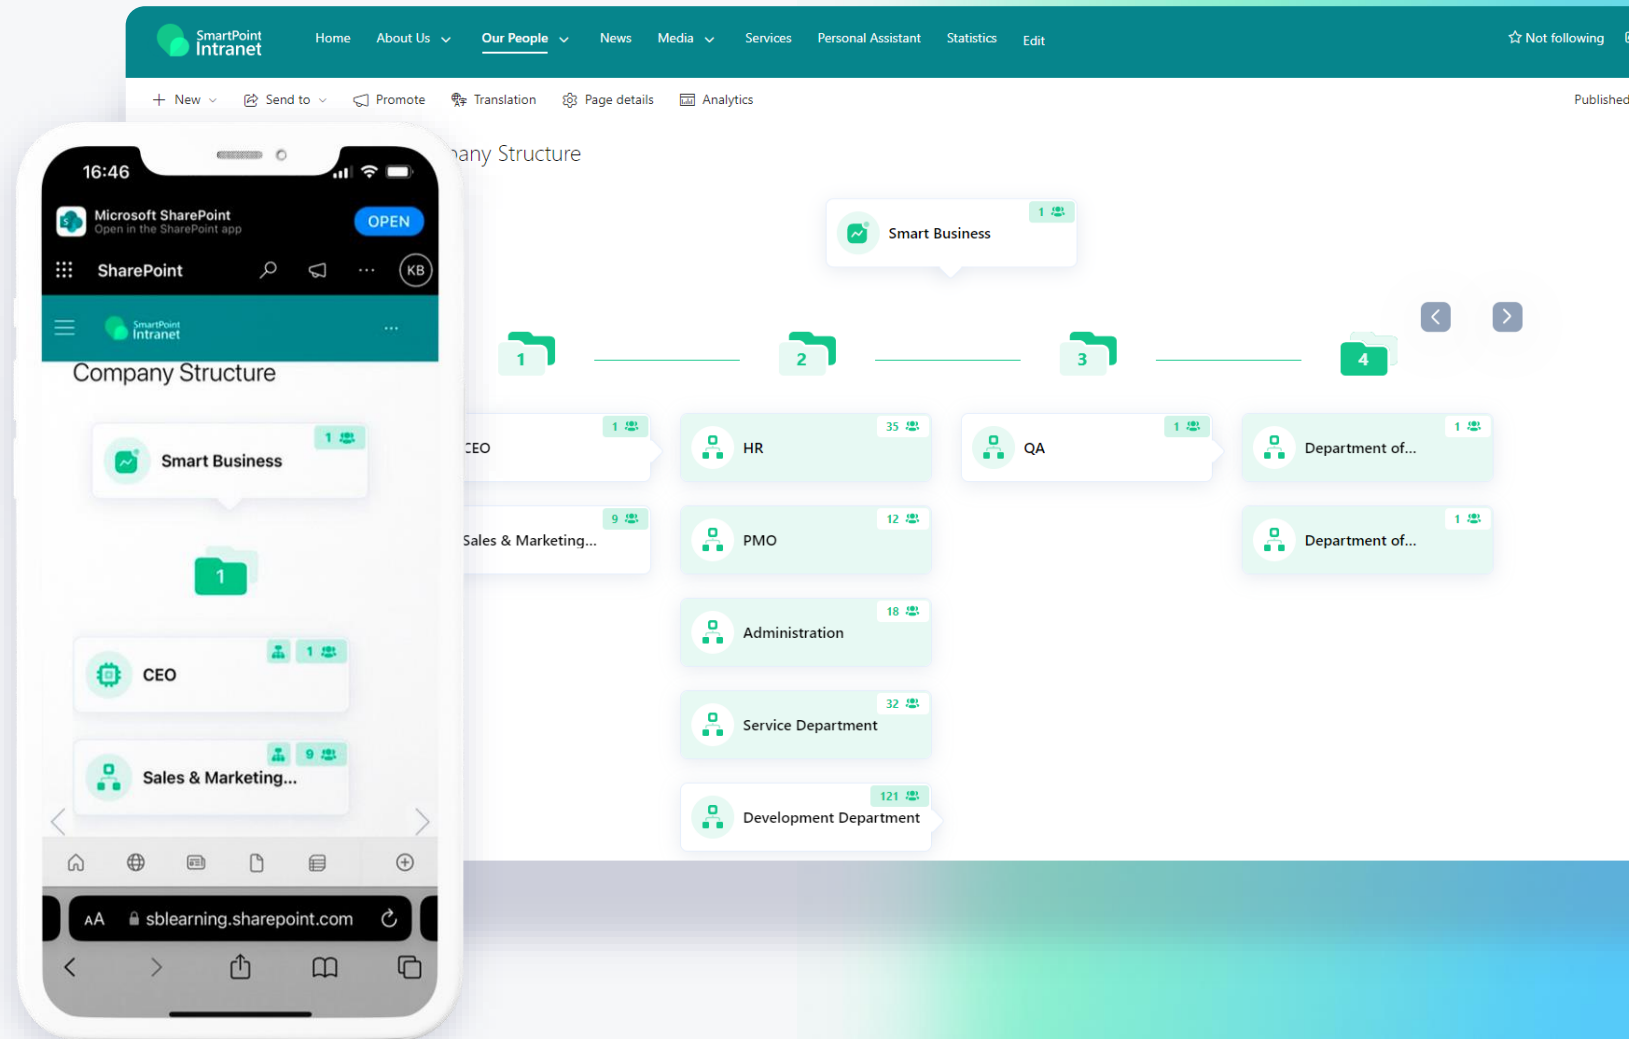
SmartPoint Intranet

Home About Us Our People News Media Services Personal Assistant Statistics Edit

Not following

New Send to Promote Translation Page details Analytics

Published

pany Structure

Smart Business 1

1 2 3 4

CEO 1

Sales & Marketing... 9

HR 35

PMO 12

Administration 18

Service Department 32

Development Department 121

QA 1

Department of... 1

Department of... 1

16:46

Microsoft SharePoint
Open in the SharePoint app
OPEN

SharePoint KB

SmartPoint Intranet

Company Structure

Smart Business 1

1

CEO 1

Sales & Marketing... 9

AA sblearning.sharepoint.com